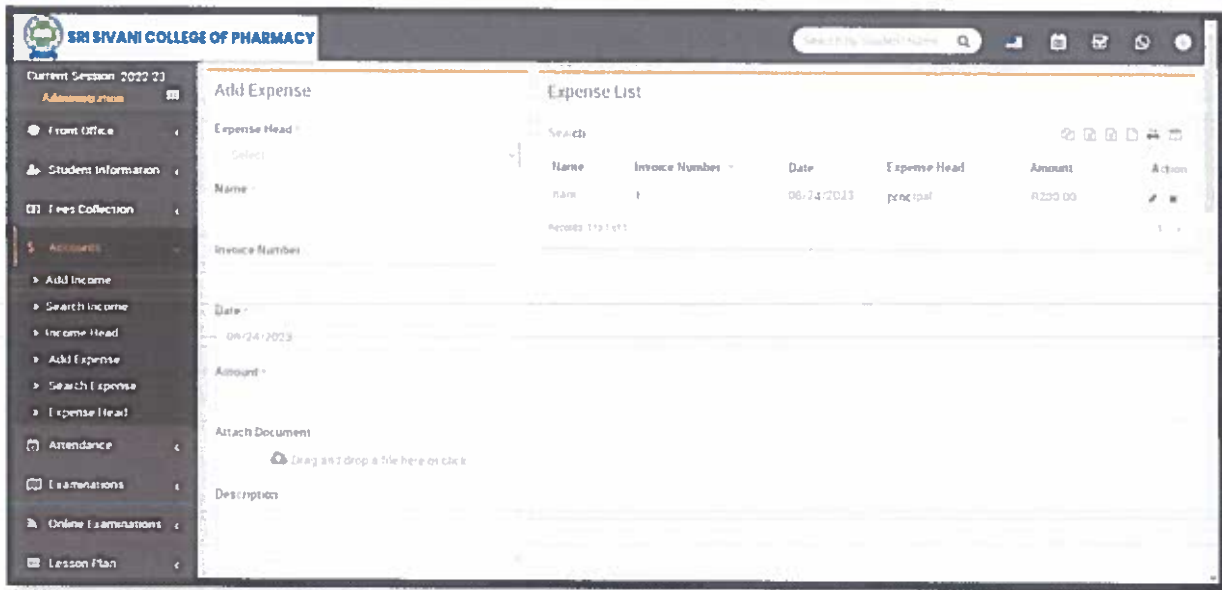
SRI SIVANI COLLEGE OF PHARMACY

Search By Student Name

Current Session: 2022-23
Administrator

Front Office
Student Information
Fees Collection
Accounts
Add Income
Search Income
Income Head
Add Expense
Search Expense
Expense Head
Attendance
Examinations
Online Examinations
Lesson Plan

Add Expense

Expense Head *
Select

Name *

Invoice Number

Date *
06/24/2023

Amount *

Attach Document
Drag and drop a file here or click

Description

Expense List

Search

| Name | Invoice Number | Date | Expense Head | Amount | Action |
|---|---|---|---|---|---|
| ram | 1 | 06/24/2023 | principal | ₹200.00 | |

Records: 1 to 1 of 1

1